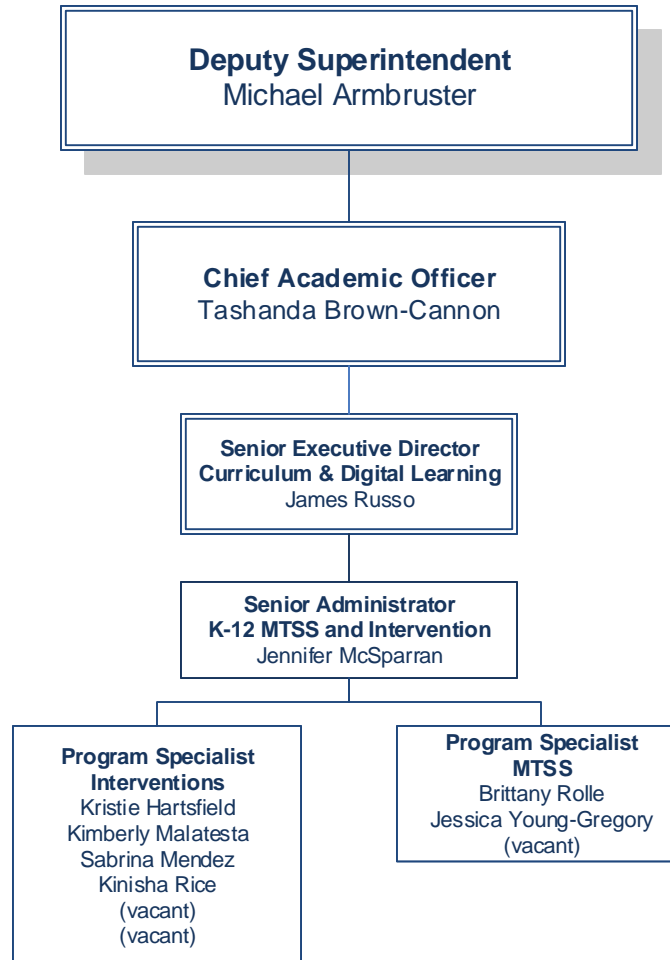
Deputy Superintendent
Michael Armbruster

Chief Academic Officer
Tashanda Brown-Cannon

Senior Executive Director
Curriculum & Digital Learning
James Russo

Senior Administrator
K-12 MTSS and Intervention
Jennifer McSparran

Program Specialist
Interventions
Kristie Hartsfield
Kimberly Malatesta
Sabrina Mendez
Kinisha Rice
(vacant)
(vacant)

Program Specialist
MTSS
Brittany Rolle
Jessica Young-Gregory
(vacant)